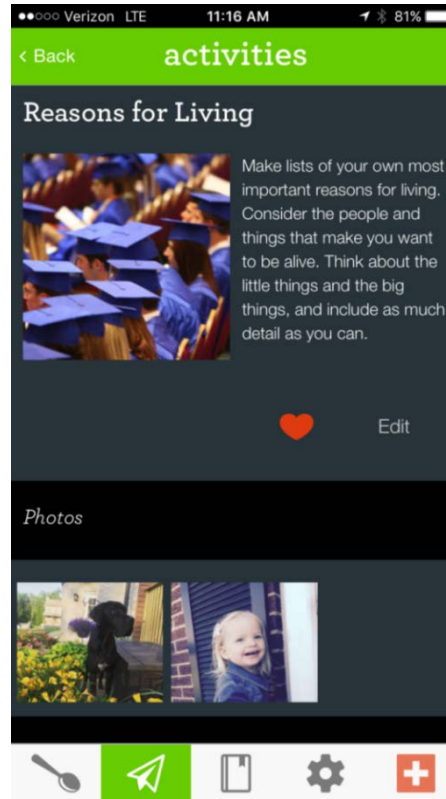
●●○○○ Verizon LTE 11:16 AM 81%

‹ Back activities

Reasons for Living

Make lists of your own most important reasons for living. Consider the people and things that make you want to be alive. Think about the little things and the big things, and include as much detail as you can.

Edit

Photos